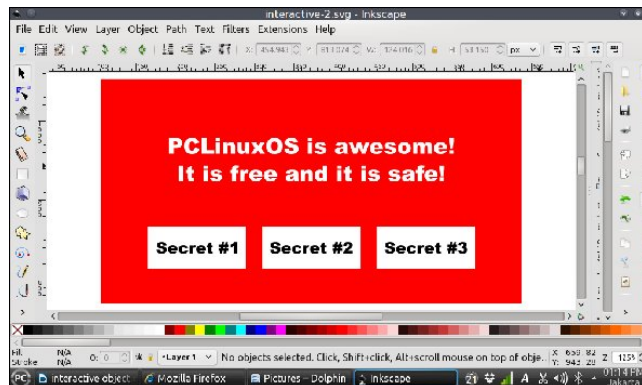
interactive-2.svg - Inkscape

File Edit View Layer Object Path Text Filters Extensions Help

X: 454.943 Y: 813.074 W: 374.016 H: 61.163 px

PCLinuxOS is awesome!
It is free and it is safe!

Secret #1
Secret #2
Secret #3

Fill: N/A
Stroke: N/A
O: 0
•Layer 1
No objects selected. Click, Shift+click, Alt+scroll mouse on top of obje.
X: 658.82
Y: 945.29
Z: 125%

PC
interactive object
Mozilla Firefox
Pictures – Dolphin
Inkscape
01:14 PM